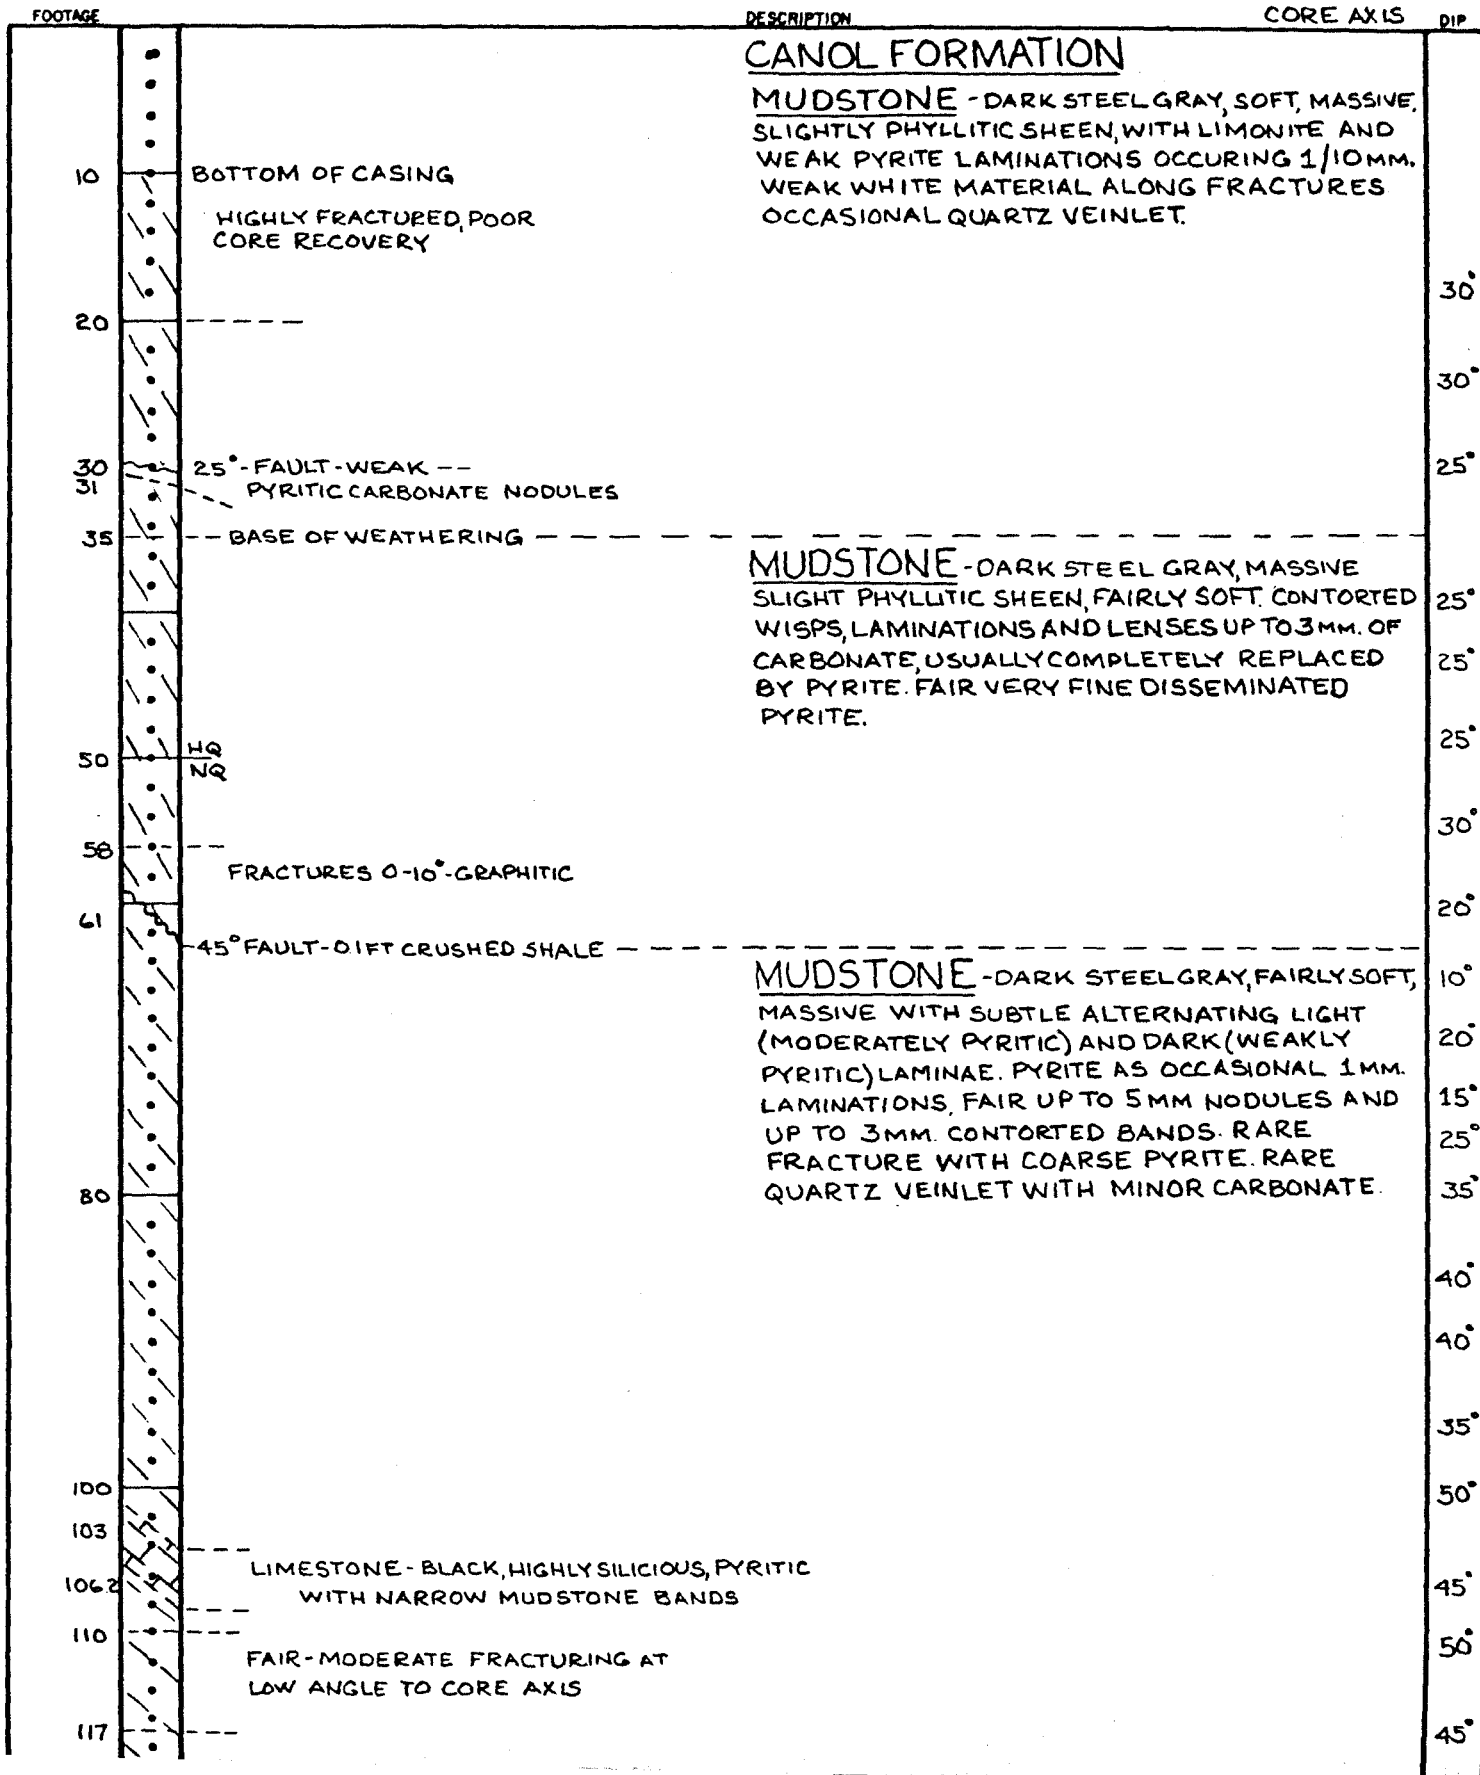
FOOTAGE

DESCRIPTION

CORE AXIS DIP

CANOL FORMATION

MUDSTONE - DARK STEEL GRAY, SOFT, MASSIVE, SLIGHTLY PHYLLITIC SHEEN, WITH LIMONITE AND WEAK PYRITE LAMINATIONS OCCURING 1/10MM. WEAK WHITE MATERIAL ALONG FRACTURES OCCASIONAL QUARTZ VEINLET.

10 BOTTOM OF CASING

HIGHLY FRACTURED, POOR CORE RECOVERY

30°

20

30°

30 25°- FAULT - WEAK --

31 PYRITIC CARBONATE NODULES

25°

35 -- BASE OF WEATHERING

MUDSTONE - DARK STEEL GRAY, MASSIVE SLIGHT PHYLLITIC SHEEN, FAIRLY SOFT. CONTORTED WISPS, LAMINATIONS AND LENSES UP TO 3MM. OF CARBONATE, USUALLY COMPLETELY REPLACED BY PYRITE. FAIR VERY FINE DISSEMINATED PYRITE.

25°

25°

50 HQ/NQ

25°

58

30°

FRACTURES 0-10°- GRAPHITIC

20°

61

-45° FAULT - 0.1FT CRUSHED SHALE

MUDSTONE - DARK STEEL GRAY, FAIRLY SOFT, MASSIVE WITH SUBTLE ALTERNATING LIGHT (MODERATELY PYRITIC) AND DARK (WEAKLY PYRITIC) LAMINAE. PYRITE AS OCCASIONAL 1MM. LAMINATIONS, FAIR UP TO 5MM NODULES AND UP TO 3MM. CONTORTED BANDS. RARE FRACTURE WITH COARSE PYRITE. RARE QUARTZ VEINLET WITH MINOR CARBONATE.

10°

20°

15°

25°

80

35°

40°

40°

35°

100

50°

103

LIMESTONE - BLACK, HIGHLY SILICIOUS, PYRITIC WITH NARROW MUDSTONE BANDS

106.2

45°

110

FAIR-MODERATE FRACTURING AT LOW ANGLE TO CORE AXIS

50°

117

45°